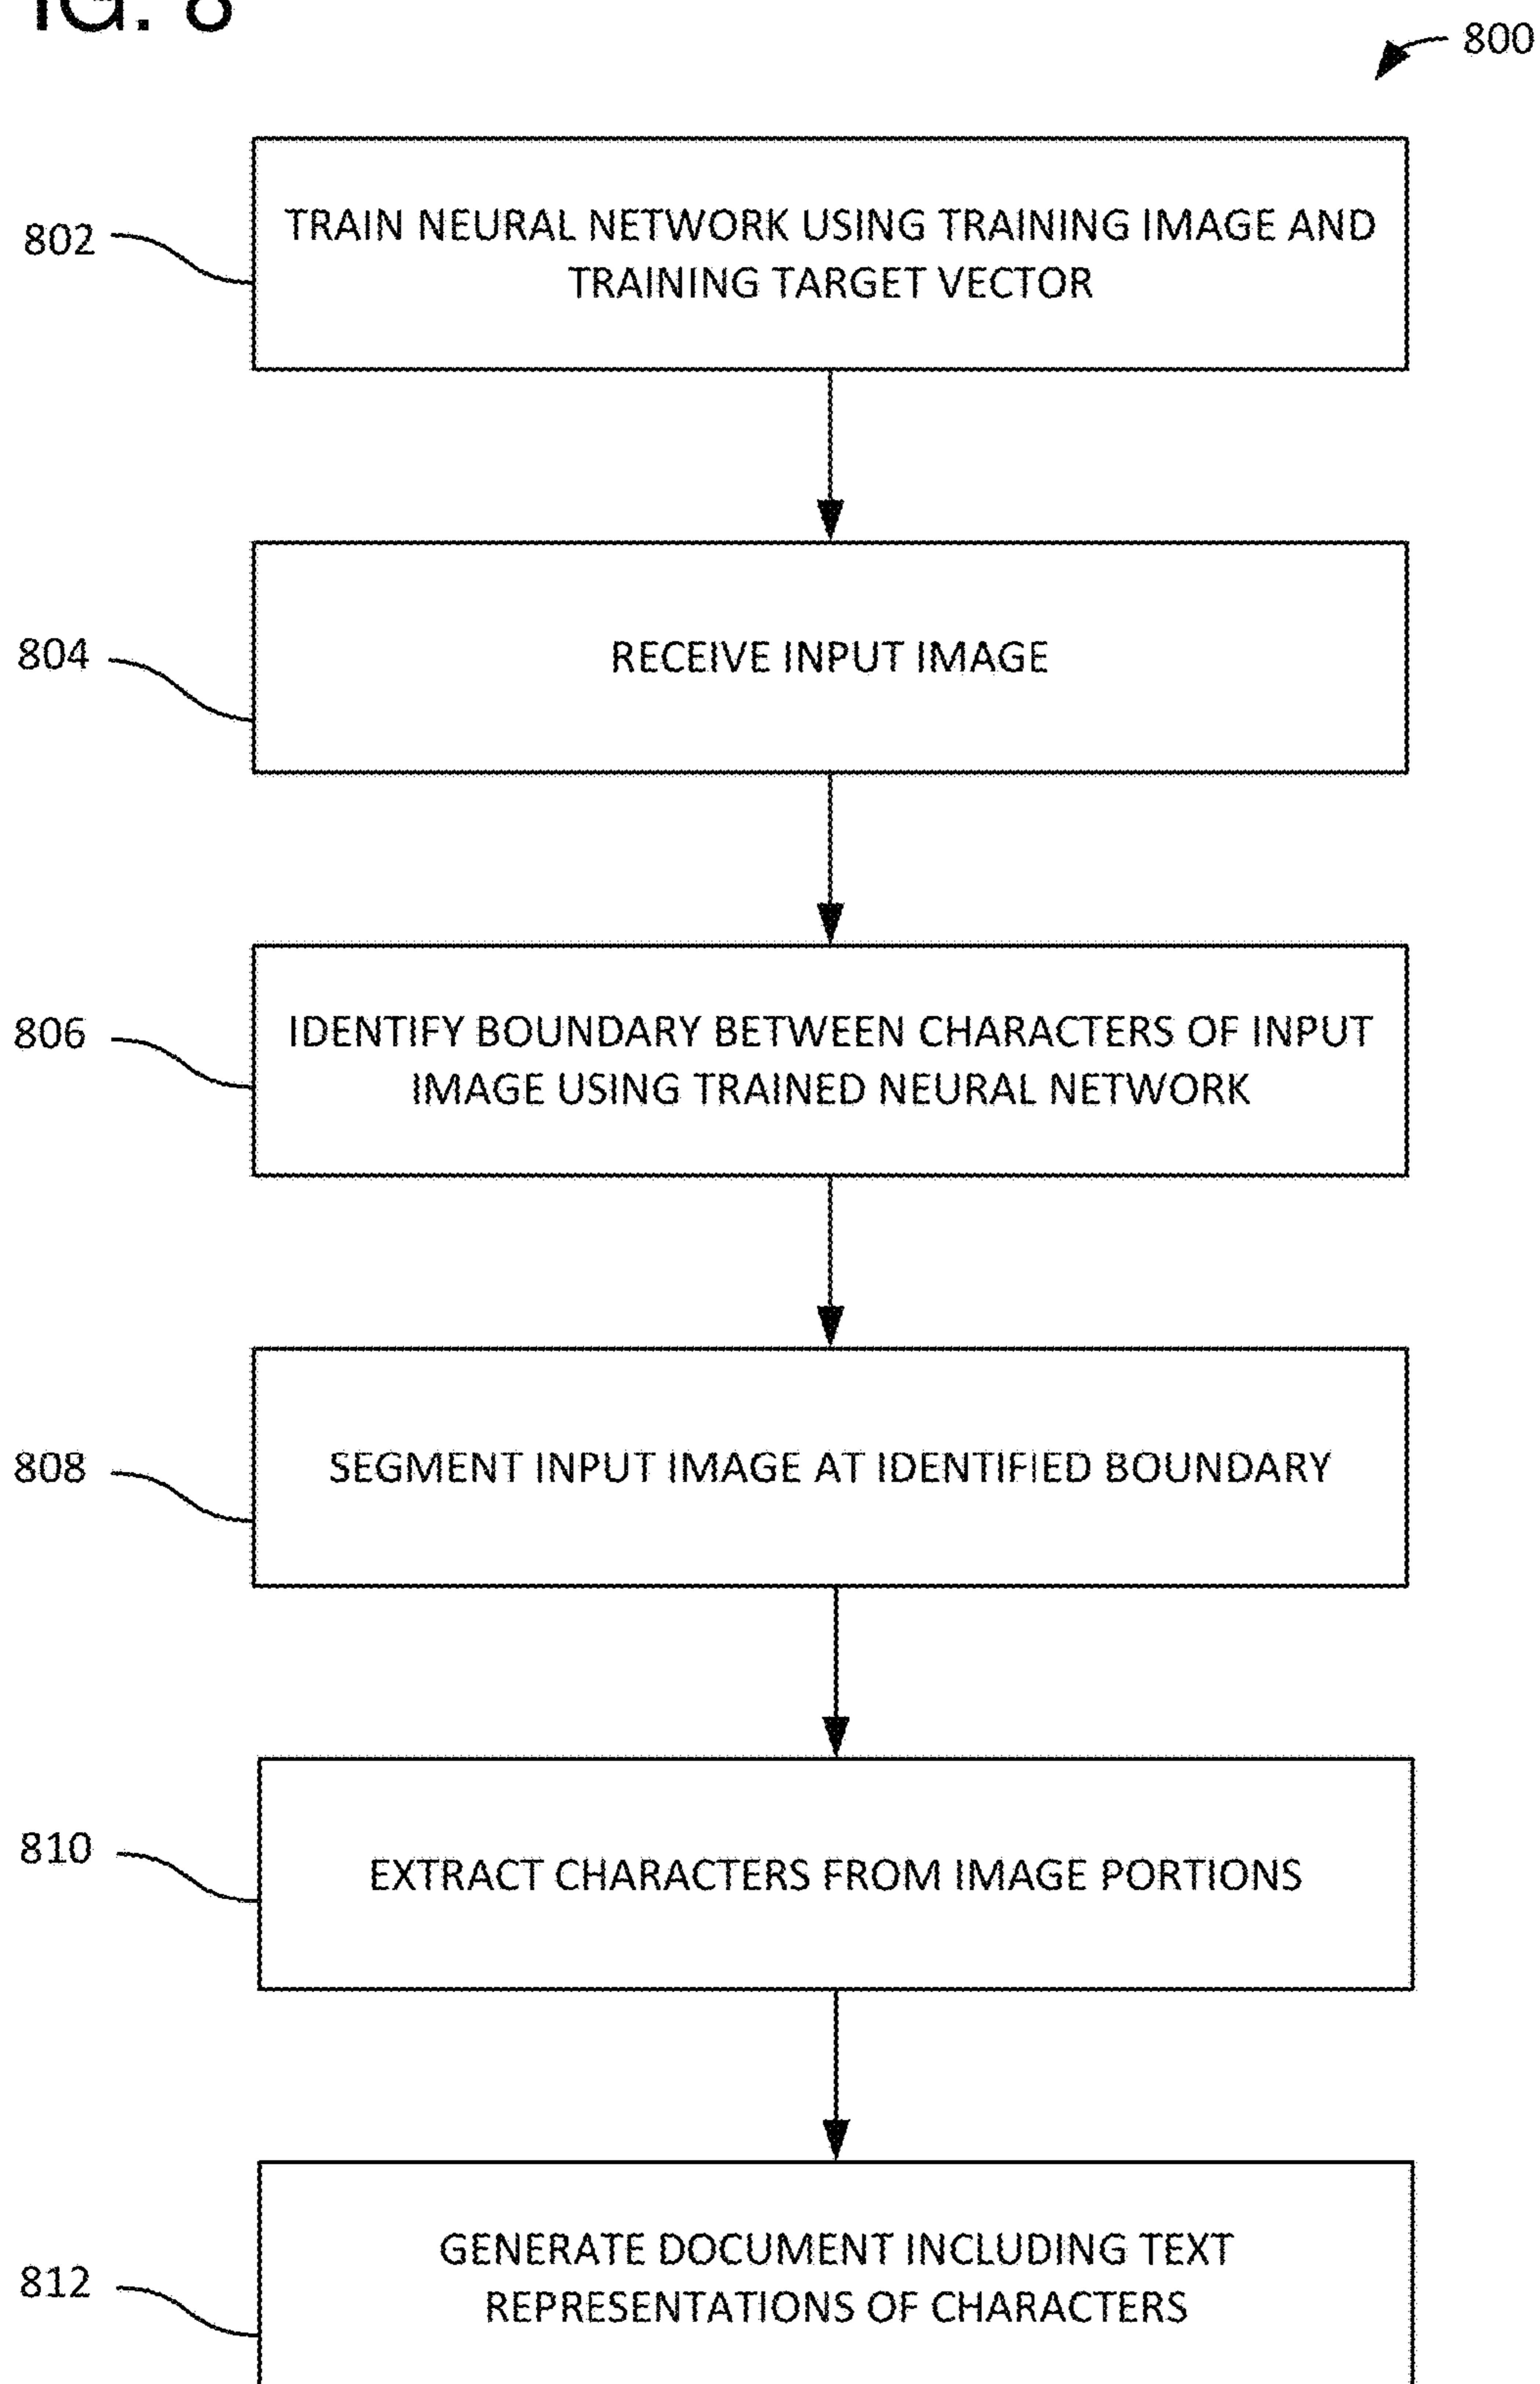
IG. 8

800

802 TRAIN NEURAL NETWORK USING TRAINING IMAGE AND TRAINING TARGET VECTOR

804 RECEIVE INPUT IMAGE

806 IDENTIFY BOUNDARY BETWEEN CHARACTERS OF INPUT IMAGE USING TRAINED NEURAL NETWORK

808 SEGMENT INPUT IMAGE AT IDENTIFIED BOUNDARY

810 EXTRACT CHARACTERS FROM IMAGE PORTIONS

812 GENERATE DOCUMENT INCLUDING TEXT REPRESENTATIONS OF CHARACTERS